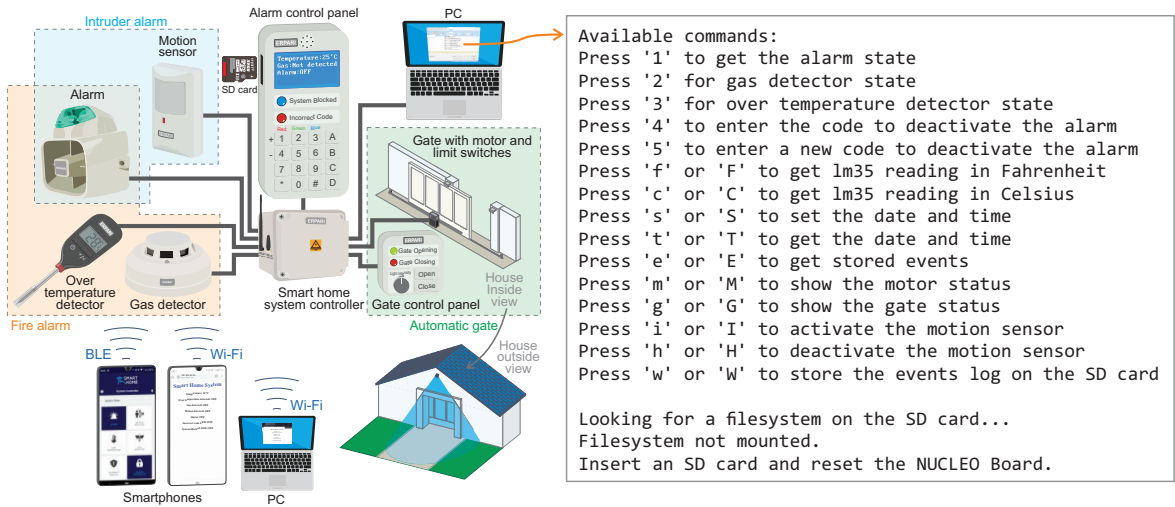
Intruder alarm

Motion sensor

Alarm

Alarm control panel

Temperature:25°C
Gas:Not detected
Alarm:OFF

SD card

System Blocked

Incorrect Code

Red Green Blue

1 2 3 A
4 5 6 B
7 8 9 C
* 0 # D

PC

Gate with motor and limit switches

Over temperature detector

Gas detector

Smart home system controller

Gate Opening
Gate Closing
Open
Close

Gate control panel

House Inside view

Fire alarm

Automatic gate

House outside view

BLE

Wi-Fi

Smart Home System

Wi-Fi

Smartphones

PC

Available commands:
Press '1' to get the alarm state
Press '2' for gas detector state
Press '3' for over temperature detector state
Press '4' to enter the code to deactivate the alarm
Press '5' to enter a new code to deactivate the alarm
Press 'f' or 'F' to get lm35 reading in Fahrenheit
Press 'c' or 'C' to get lm35 reading in Celsius
Press 's' or 'S' to set the date and time
Press 't' or 'T' to get the date and time
Press 'e' or 'E' to get stored events
Press 'm' or 'M' to show the motor status
Press 'g' or 'G' to show the gate status
Press 'i' or 'I' to activate the motion sensor
Press 'h' or 'H' to deactivate the motion sensor
Press 'w' or 'W' to store the events log on the SD card

Looking for a filesystem on the SD card...
Filesystem not mounted.
Insert an SD card and reset the NUCLEO Board.